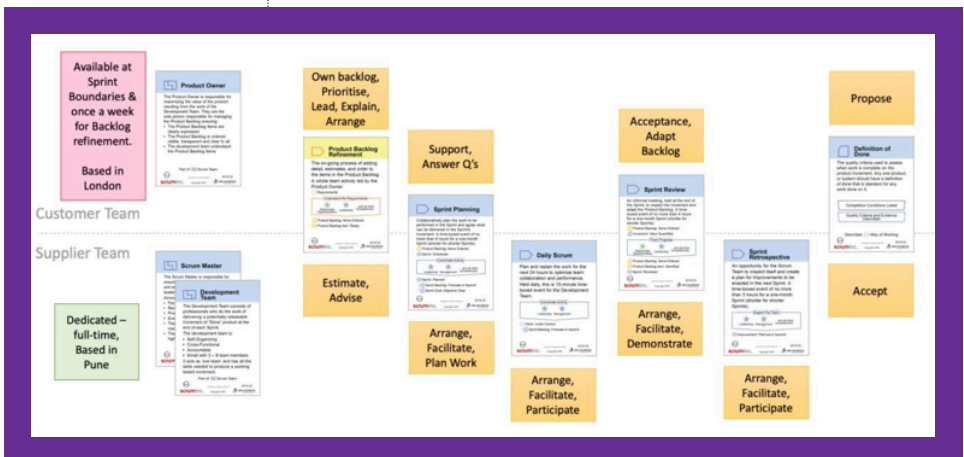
Available at Sprint Boundaries & once a week for Backlog refinement.

Based in London

Product Owner

The Product Owner is responsible for maximising the value of the product resulting from the work of the Development Team. They are the sole person responsible for managing the Product Backlog ensuring:

Own backlog, Prioritise, Lead, Explain, Arrange

Product Backlog Refinement

The on-going process of adding detail, estimates, and order to the items in the Product Backlog. A whole team activity led by the Product Owner

Support, Answer Q's

Sprint Planning

Acceptance, Adapt Backlog

Sprint Review

Propose

Definition of Done

Customer Team

Supplier Team

Scrum Master

Development Team

Daily Scrum

Sprint Retrospective

Dedicated – full-time, Based in Pune

Estimate, Advise

Arrange, Facilitate, Plan Work

Arrange, Facilitate, Participate

Arrange, Facilitate, Demonstrate

Arrange, Facilitate, Participate

Accept